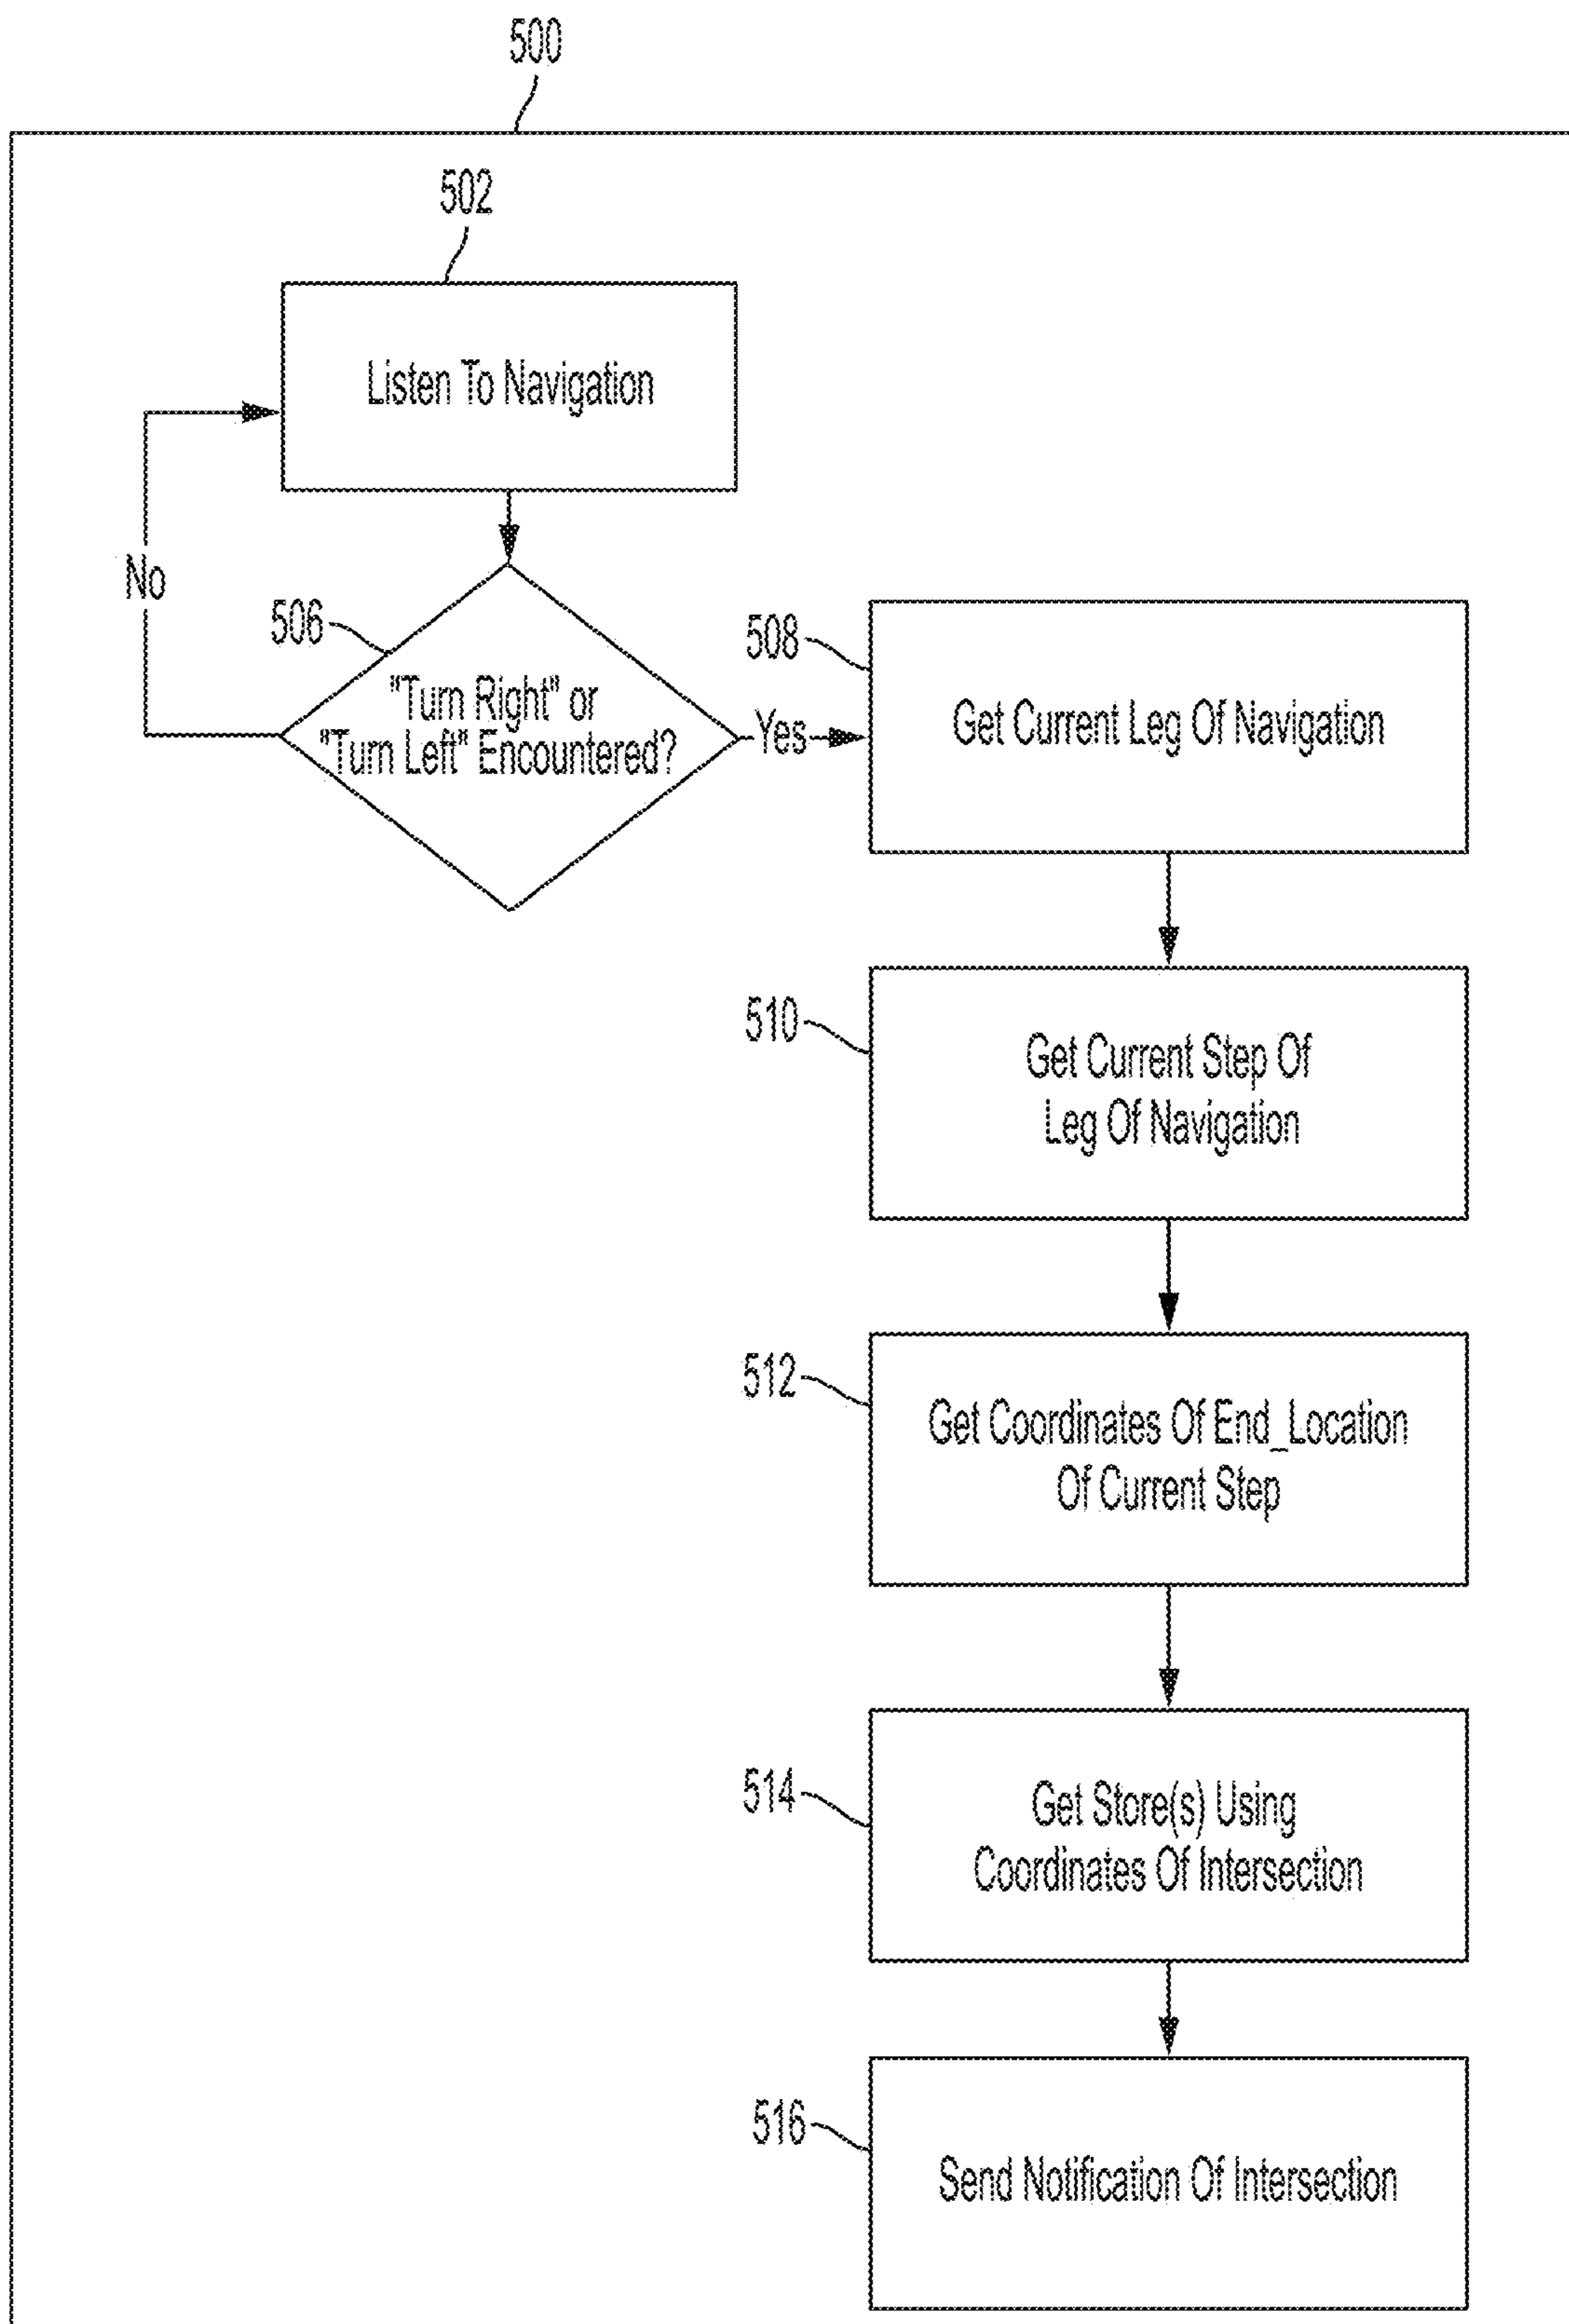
500

502

Listen To Navigation

No

506

"Turn Right" or "Turn Left" Encountered?

Yes

508

Get Current Leg Of Navigation

510

Get Current Step Of Leg Of Navigation

512

Get Coordinates Of End_Location Of Current Step

514

Get Store(s) Using Coordinates Of Intersection

516

Send Notification Of Intersection